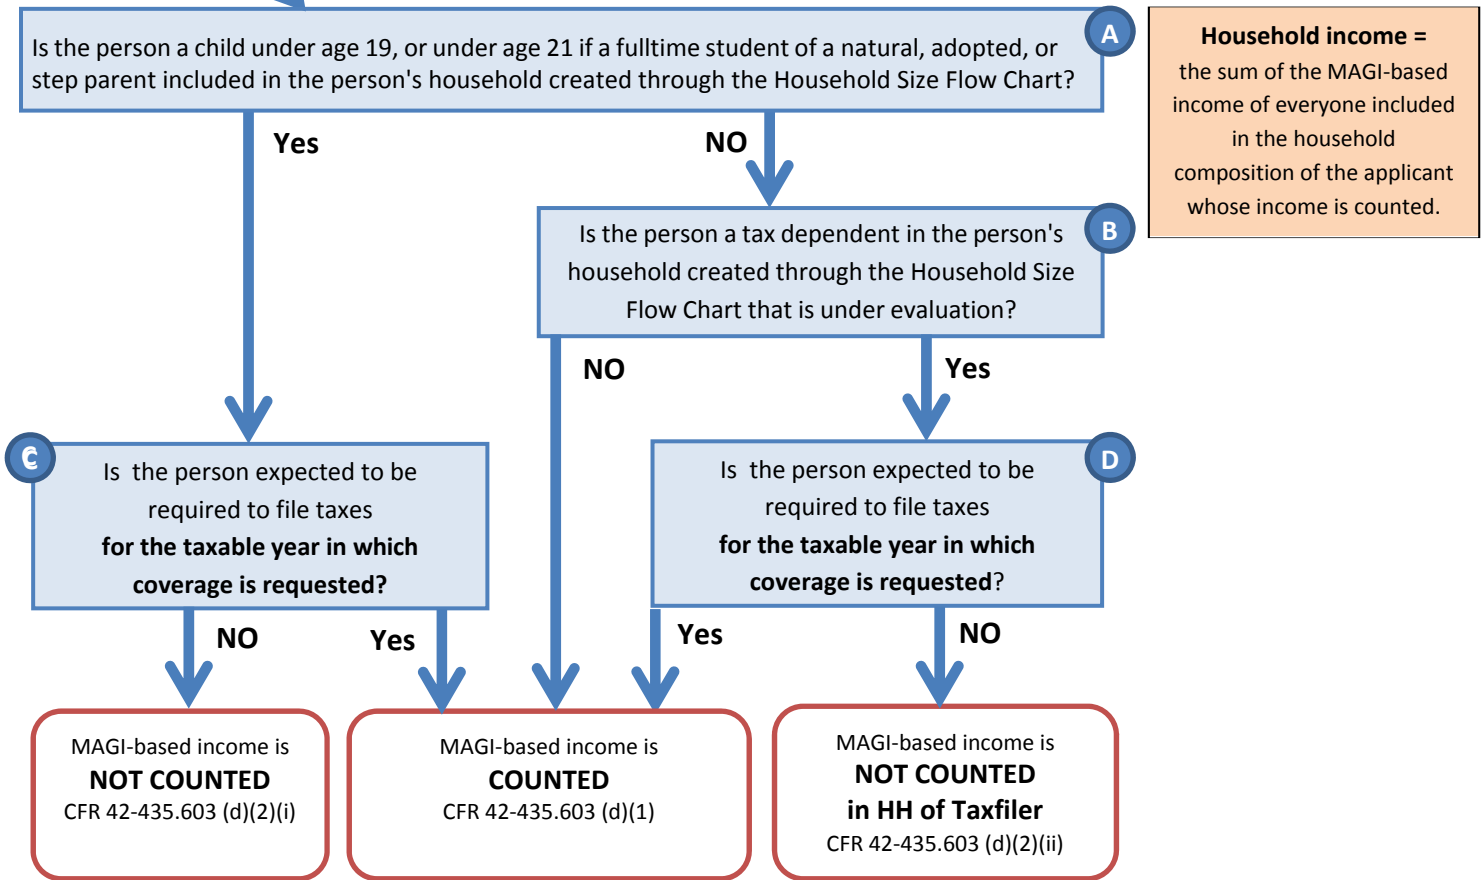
Is the person a child under age 19, or under age 21 if a fulltime student of a natural, adopted, or step parent included in the person's household created through the Household Size Flow Chart?

A

Household income = the sum of the MAGI-based income of everyone included in the household composition of the applicant whose income is counted.

Yes

NO

Is the person a tax dependent in the person's household created through the Household Size Flow Chart that is under evaluation?

B

NO

Yes

C

Is the person expected to be required to file taxes **for the taxable year in which coverage is requested?**

Is the person expected to be required to file taxes **for the taxable year in which coverage is requested**?

D

NO

Yes

Yes

NO

MAGI-based income is
**NOT COUNTED**
CFR 42-435.603 (d)(2)(i)

MAGI-based income is
**COUNTED**
CFR 42-435.603 (d)(1)

MAGI-based income is
**NOT COUNTED**
**in HH of Taxfiler**
CFR 42-435.603 (d)(2)(ii)